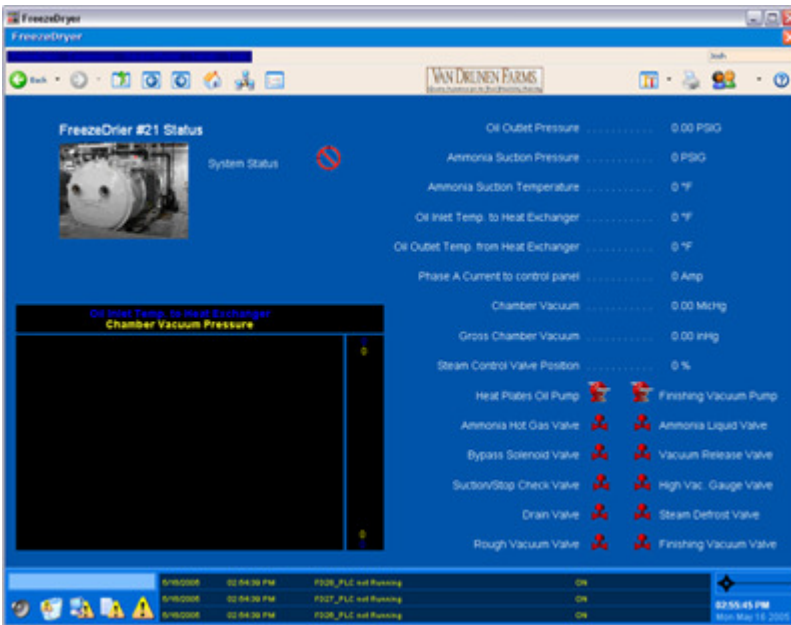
FreezeDryer

FreezeDryer

Back

VAN DRUNEN FARMS

FreezeDrier #21 Status

System Status

Oil Outlet Pressure ............ 0.00 PSIG

Ammonia Suction Pressure ............ 0 PSIG

Ammonia Suction Temperature ............ 0 °F

Oil Inlet Temp. to Heat Exchanger ............ 0 °F

Oil Outlet Temp. from Heat Exchanger ............ 0 °F

Phase A Current to control panel ............ 0 Amp

Chamber Vacuum ............ 0.00 MicHg

Gross Chamber Vacuum ............ 0.00 inHg

Steam Control Valve Position ............ 0 %

Oil Inlet Temp. to Heat Exchanger
Chamber Vacuum Pressure

0

0

Heat Plates Oil Pump

Finishing Vacuum Pump

Ammonia Hot Gas Valve

Ammonia Liquid Valve

Bypass Solenoid Valve

Vacuum Release Valve

Suction/Stop Check Valve

High Vac. Gauge Valve

Drain Valve

Steam Defrost Valve

Rough Vacuum Valve

Finishing Vacuum Valve

| 5/16/2006 | 02:54:39 PM | FD26_PLC not Running | ON |
|---|---|---|---|
| 5/16/2006 | 02:54:39 PM | FD27_PLC not Running | ON |
| 5/16/2006 | 02:54:39 PM | FD28_PLC not Running | ON |

02:55:45 PM
Mon May 16 2006